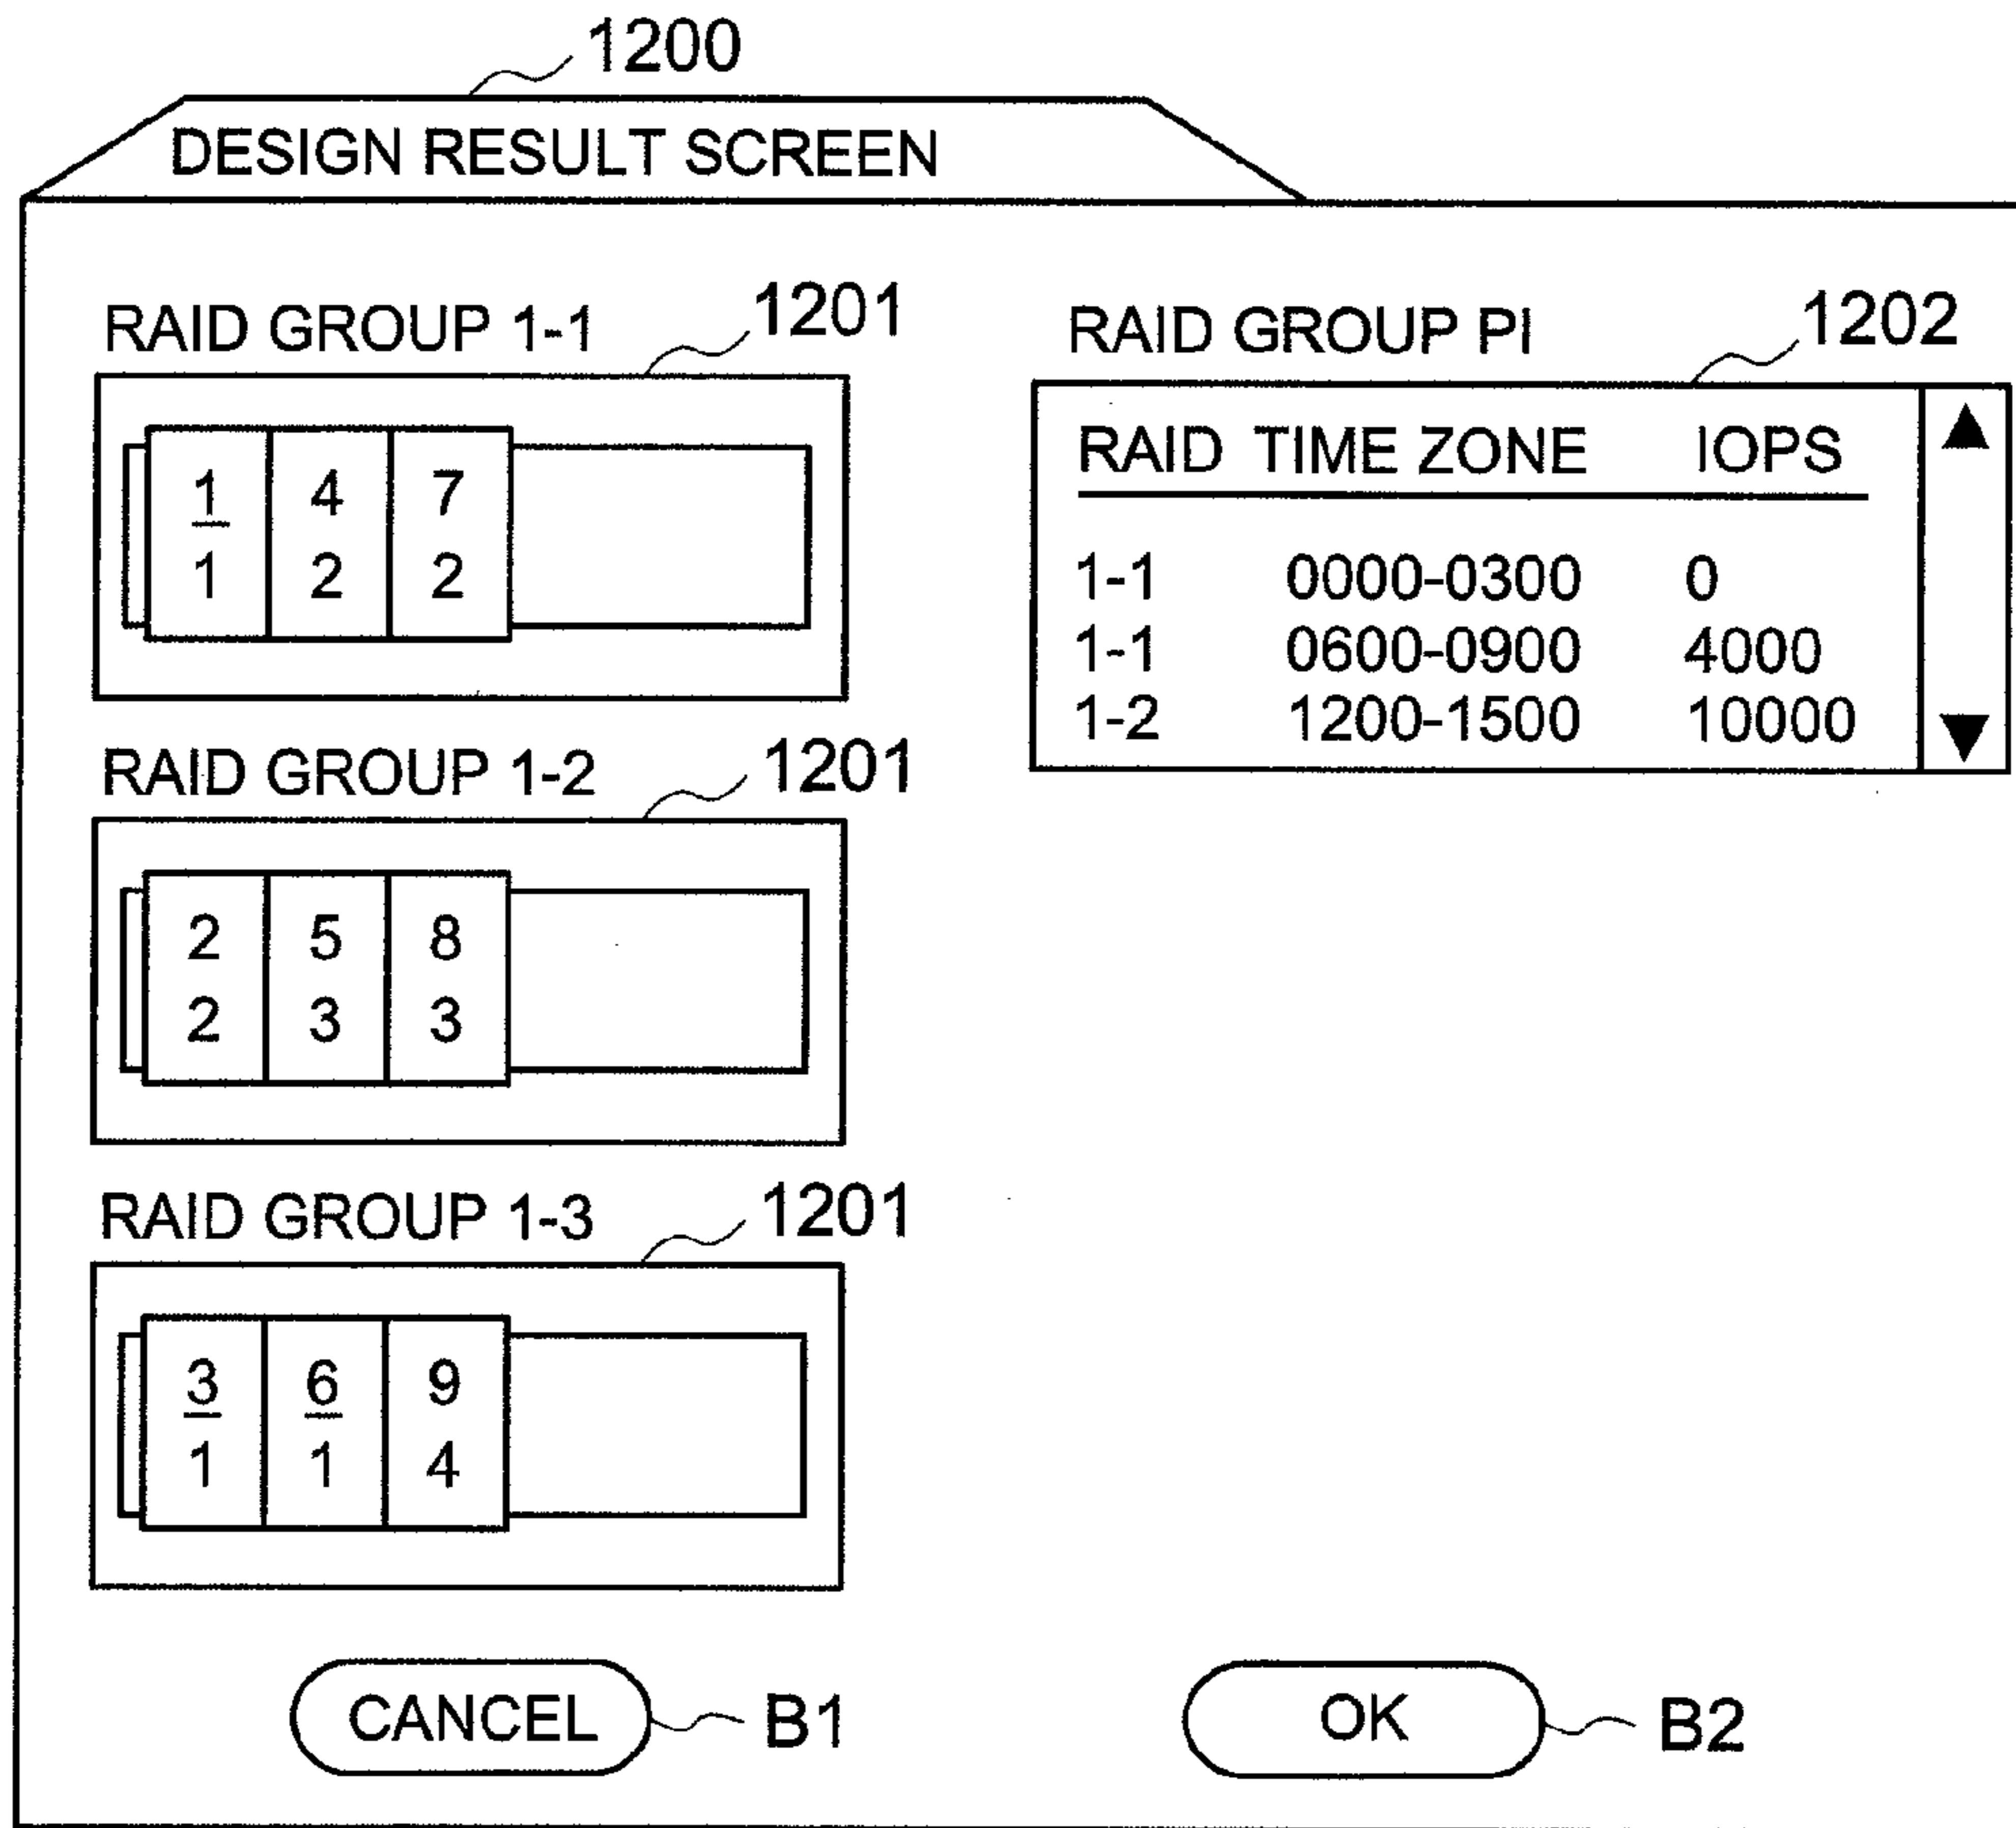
1200

DESIGN RESULT SCREEN

RAID GROUP 1-1

1201

| 1 | 4 | 7 |
|---|---|---|
| 1 | 2 | 2 |

RAID GROUP 1-2

1201

| 2 | 5 | 8 |
|---|---|---|
| 2 | 3 | 3 |

RAID GROUP 1-3

1201

| 3 | 6 | 9 |
|---|---|---|
| 1 | 1 | 4 |

RAID GROUP PI

1202

| RAID | TIME ZONE | IOPS |
|---|---|---|
| 1-1 | 0000-0300 | 0 |
| 1-1 | 0600-0900 | 4000 |
| 1-2 | 1200-1500 | 10000 |

▲
▼

CANCEL B1

OK B2